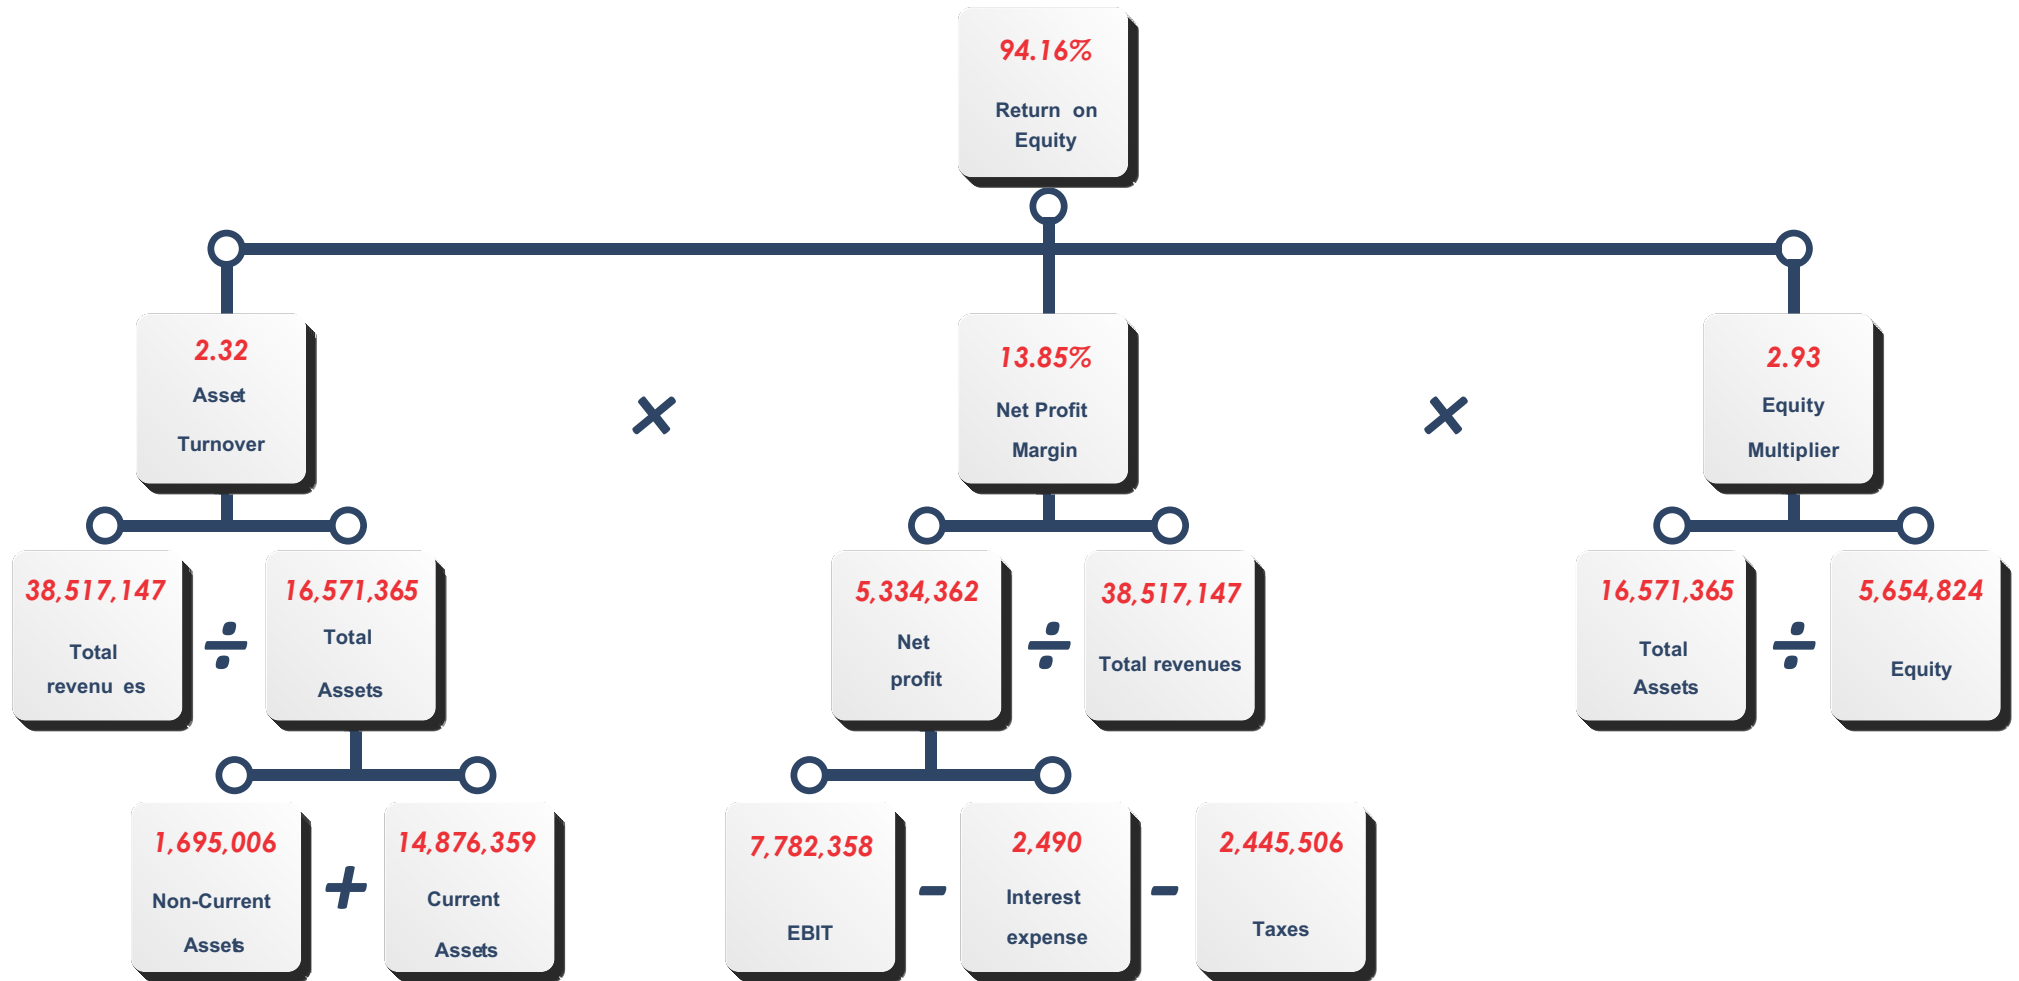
94.16%
Return on Equity

2.32
Asset Turnover

×

13.85%
Net Profit Margin

×

2.93
Equity Multiplier

38,517,147
Total revenu es

÷

16,571,365
Total Assets

5,334,362
Net profit

÷

38,517,147
Total revenues

16,571,365
Total Assets

÷

5,654,824
Equity

1,695,006
Non-Current Assets

+

14,876,359
Current Assets

7,782,358
EBIT

-

2,490
Interest expense

-

2,445,506
Taxes